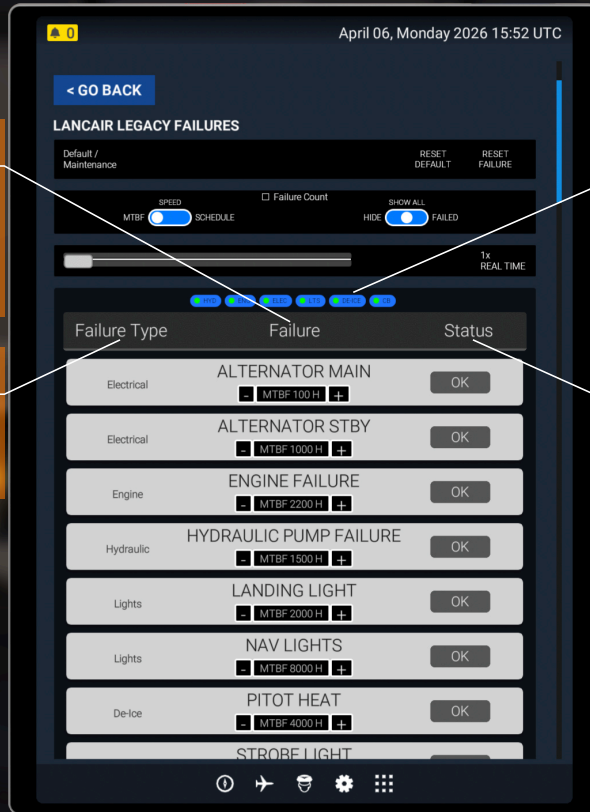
0

April 06, Monday 2026 15:52 UTC

< GO BACK

LANCAIR LEGACY FAILURES

Default / Maintenance

RESET DEFAULT

RESET FAILURE

☐ Failure Count

SPEED

MTBF

SCHEDULE

SHOW ALL

HIDE

FAILED

1x REAL TIME

HYD ENG ELEC LTS DEICE CB

Failure Type

Failure

Status

Electrical

ALTERNATOR MAIN

- MTBF 100 H +

OK

Electrical

ALTERNATOR STBY

- MTBF 1000 H +

OK

Engine

ENGINE FAILURE

- MTBF 2200 H +

OK

Hydraulic

HYDRAULIC PUMP FAILURE

- MTBF 1500 H +

OK

Lights

LANDING LIGHT

- MTBF 2000 H +

OK

Lights

NAV LIGHTS

- MTBF 8000 H +

OK

De-Ice

PITOT HEAT

- MTBF 4000 H +

OK

STROBE LIGHT